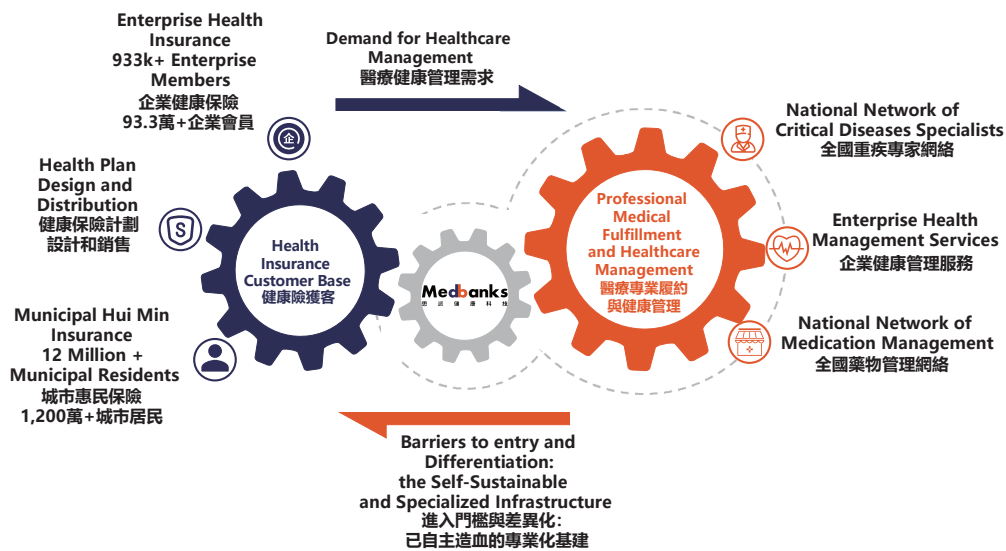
Enterprise Health Insurance
933k+ Enterprise Members
企業健康保險
93.3萬+企業會員

企

Demand for Healthcare Management
醫療健康管理需求

Health Plan Design and Distribution
健康保險計劃設計和銷售

Health Insurance Customer Base
健康險獲客

Medbanks
思派健康科技

Professional Medical Fulfillment and Healthcare Management
醫療專業履約與健康管理

National Network of Critical Diseases Specialists
全國重疾專家網絡

Enterprise Health Management Services
企業健康管理服務

Municipal Hui Min Insurance
12 Million + Municipal Residents
城市惠民保險
1,200萬+城市居民

National Network of Medication Management
全國藥物管理網絡

Barriers to entry and Differentiation:
the Self-Sustainable and Specialized Infrastructure
進入門檻與差異化:
已自主造血的專業化基建